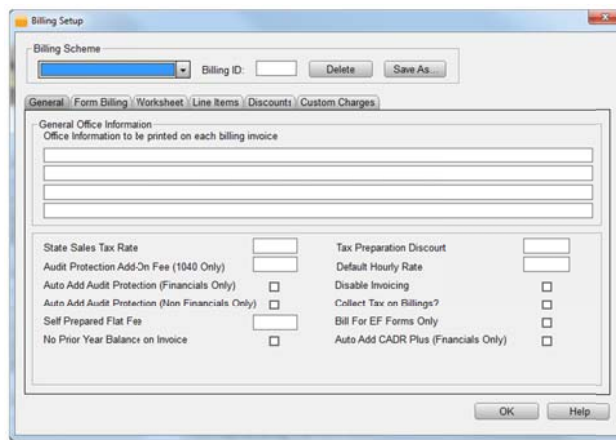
Billing Setup

Billing Scheme

Billing ID:

Delete

Save As...

General

Form Billing

Worksheet

Line Items

Discounts

Custom Charges

General Office Information

Office Information to be printed on each billing invoice

State Sales Tax Rate

Audit Protection Add-On Fee (1040 Only)

Auto Add Audit Protection (Financials Only)

Auto Add Audit Protection (Non Financials Only)

Self Prepared Flat Fee

No Prior Year Balance on Invoice

Tax Preparation Discount

Default Hourly Rate

Disable Invoicing

Collect Tax on Billings?

Bill For EF Forms Only

Auto Add CADR Plus (Financials Only)

OK

Help